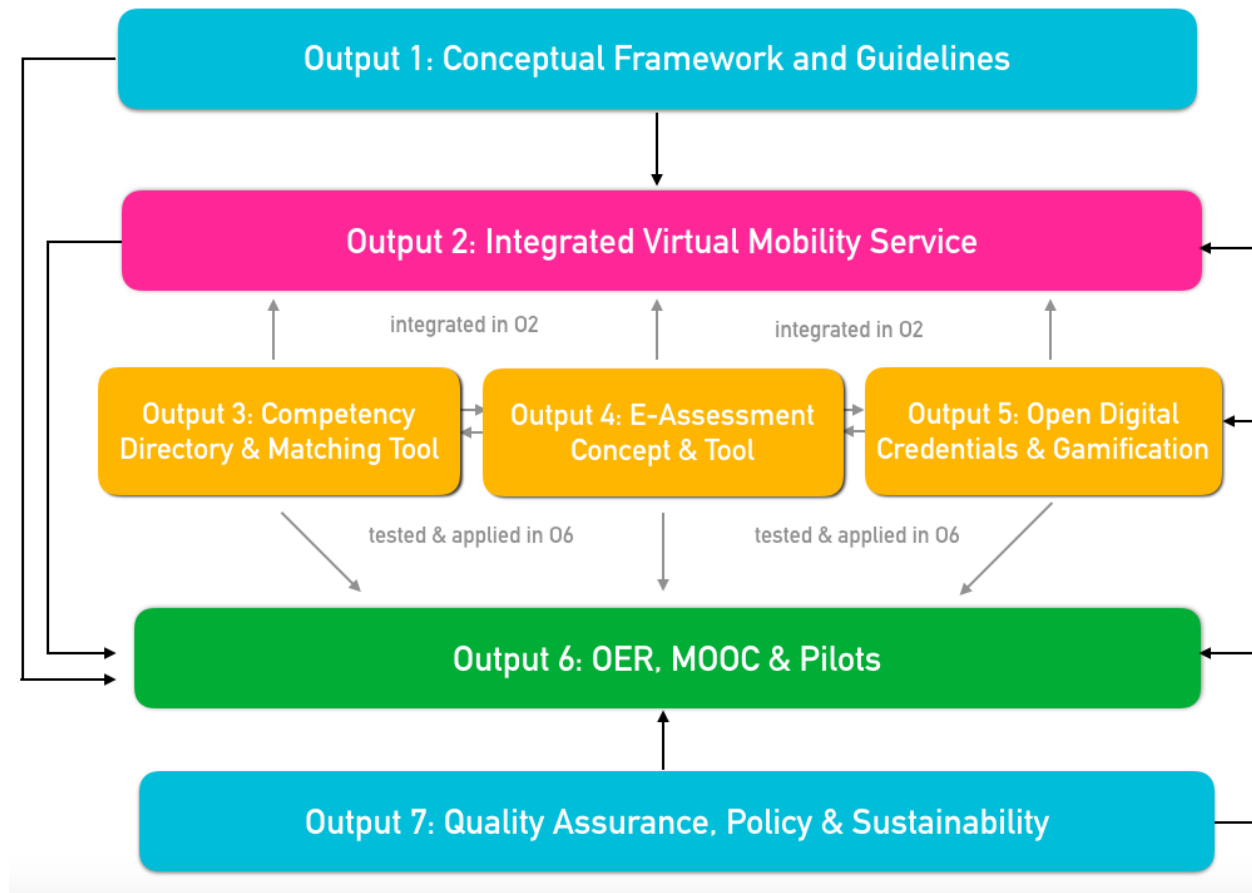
Output 1: Conceptual Framework and Guidelines

Output 2: Integrated Virtual Mobility Service

integrated in O2

integrated in O2

Output 3: Competency Directory & Matching Tool

Output 4: E-Assessment Concept & Tool

Output 5: Open Digital Credentials & Gamification

tested & applied in O6

tested & applied in O6

Output 6: OER, MOOC & Pilots

Output 7: Quality Assurance, Policy & Sustainability